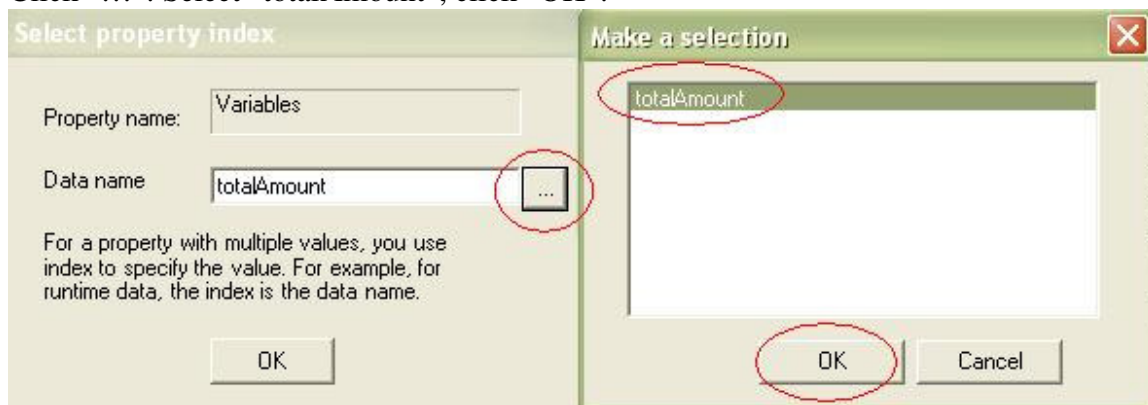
Click "...". Select "totalAmount", click "OK".

Select property index

Property name: Variables

Data name totalAmount ...

For a property with multiple values, you use index to specify the value. For example, for runtime data, the index is the data name.

OK

Make a selection

totalAmount

OK Cancel